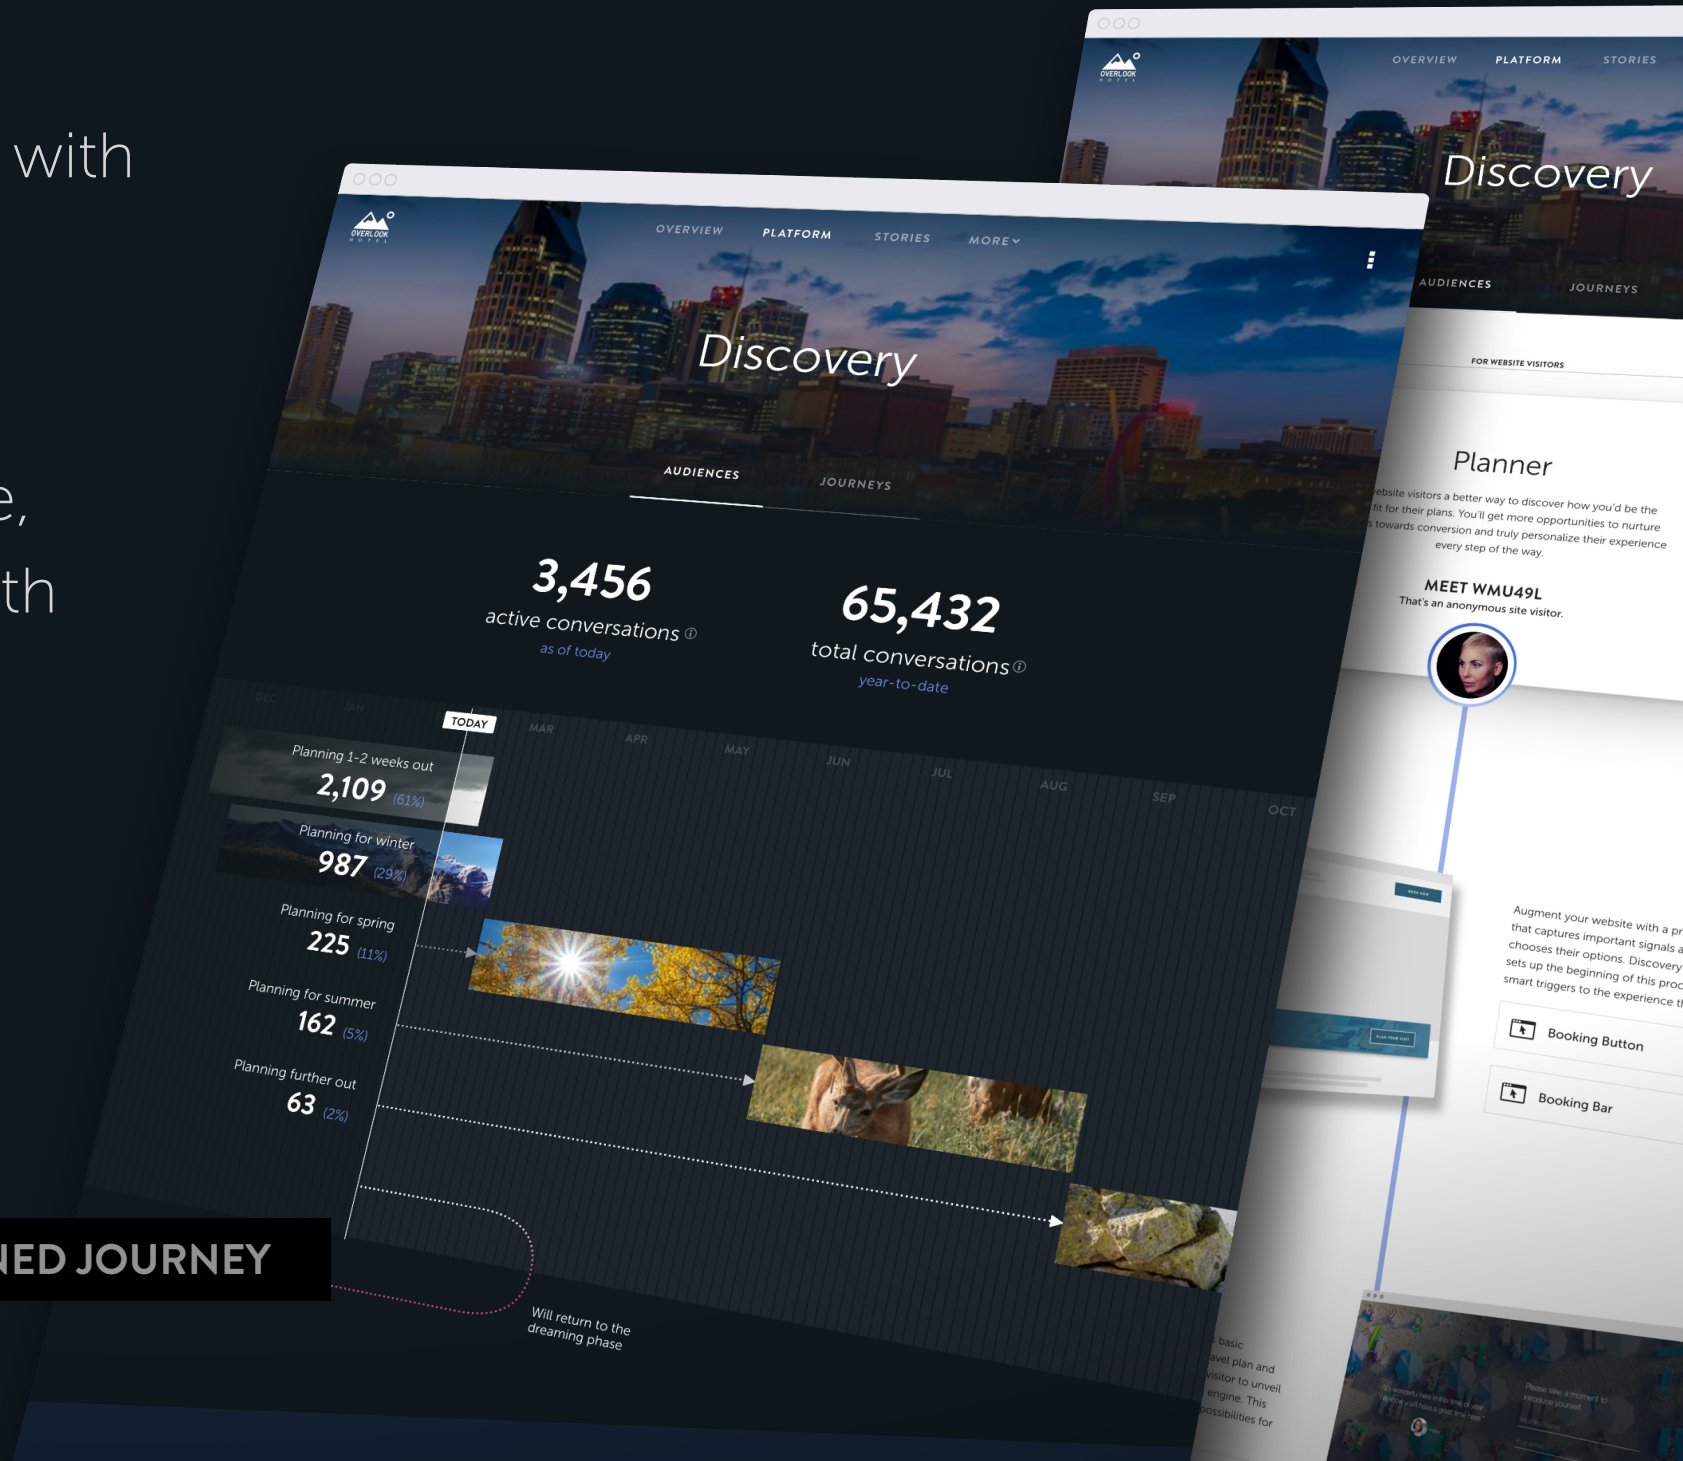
with

e,

th

NED JOURNEY

OVERLOOK HOTEL

OVERVIEW PLATFORM STORIES MORE

Discovery

AUDIENCES JOURNEYS

3,456
active conversations
as of today

65,432
total conversations
year-to-date

DEC JAN TODAY MAR APR MAY JUN JUL AUG SEP OCT

Planning 1-2 weeks out
2,109 (61%)

Planning for winter
987 (29%)

Planning for spring
225 (11%)

Planning for summer
162 (5%)

Planning further out
63 (2%)

Will return to the dreaming phase

OVERLOOK HOTEL

OVERVIEW PLATFORM STORIES

Discovery

AUDIENCES JOURNEYS

FOR WEBSITE VISITORS

Planner

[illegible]ebsite visitors a better way to discover how you'd be the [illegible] fit for their plans. You'll get more opportunities to nurture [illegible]s towards conversion and truly personalize their experience every step of the way.

MEET WMU49L
That's an anonymous site visitor.

Augment your website with a pr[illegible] that captures important signals a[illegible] chooses their options. Discovery sets up the beginning of this proc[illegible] smart triggers to the experience t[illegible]

Booking Button

Booking Bar

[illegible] basic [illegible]avel plan and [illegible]visitor to unveil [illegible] engine. This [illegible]ossibilities for